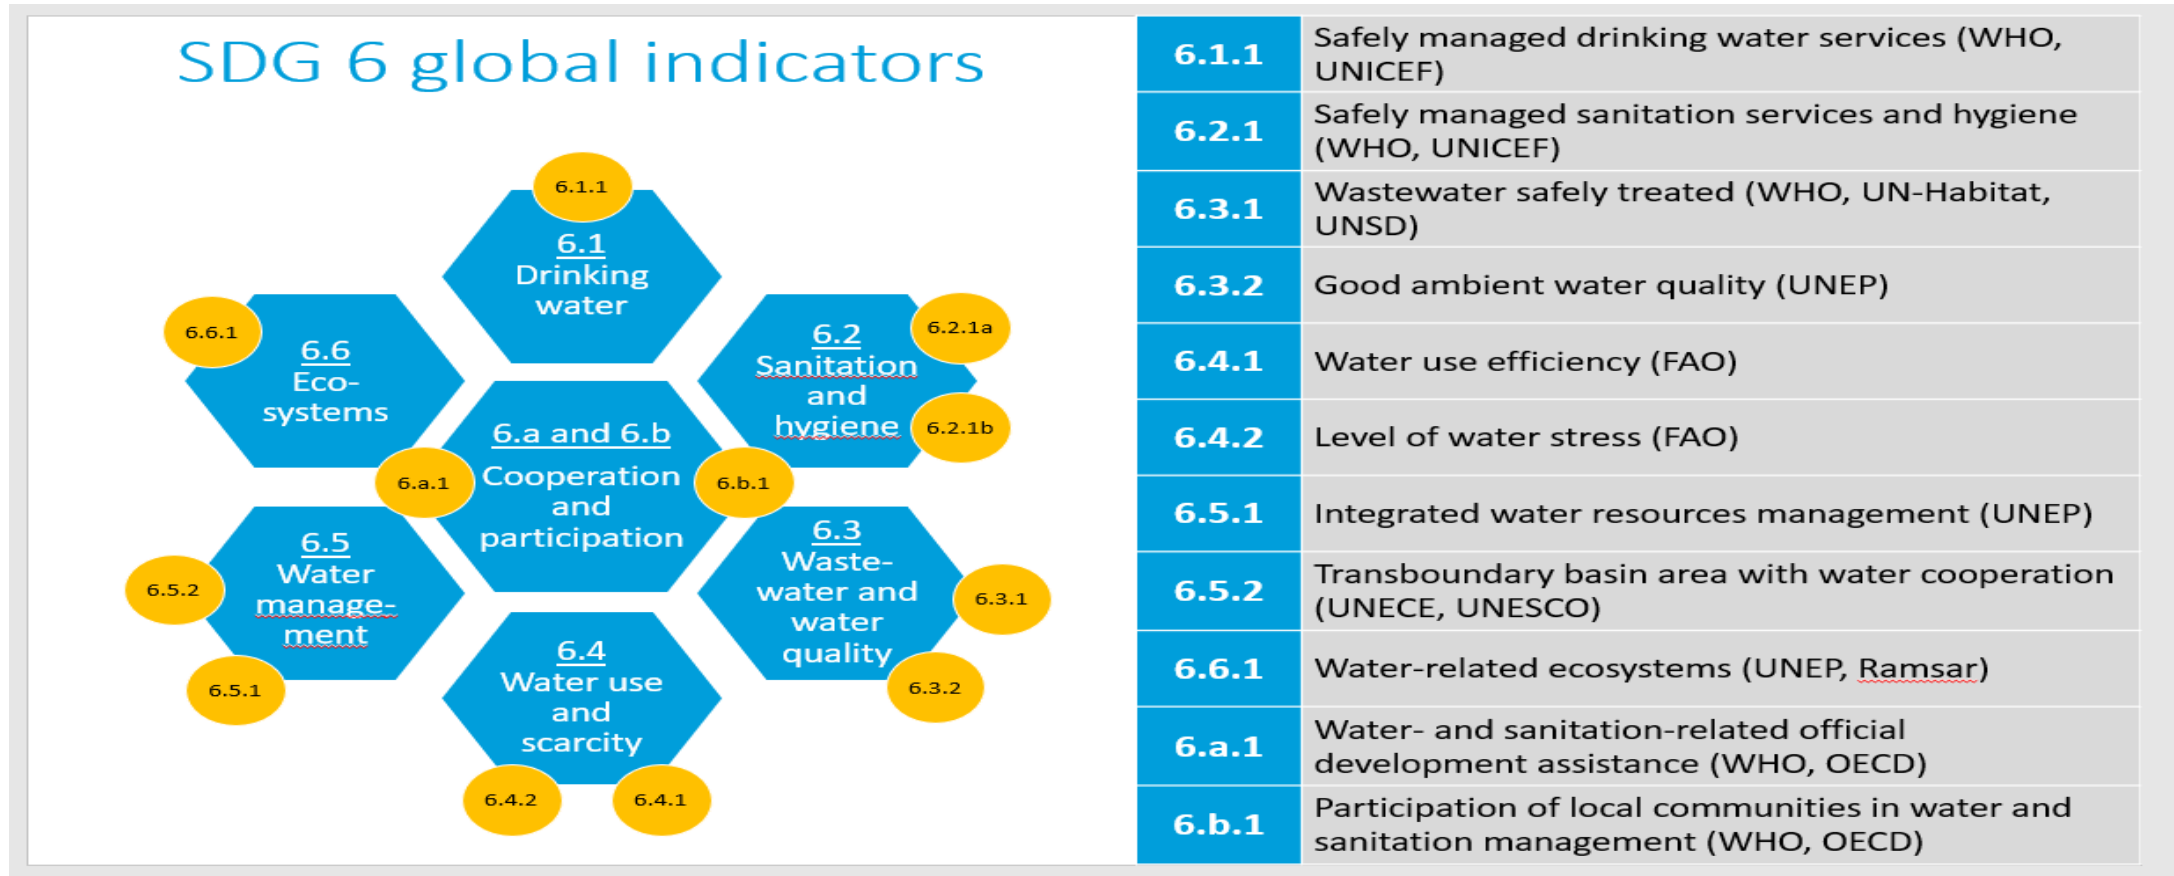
SDG 6 global indicators

6.1.1
6.1 Drinking water

6.6.1
6.6 Eco-systems

6.2 Sanitation and hygiene
6.2.1a
6.2.1b

6.a and 6.b Cooperation and participation
6.a.1
6.b.1

6.5 Water manage-ment
6.5.2
6.5.1

6.3 Waste-water and water quality
6.3.1
6.3.2

6.4 Water use and scarcity
6.4.2
6.4.1

| | |
|---|---|
| 6.1.1 | Safely managed drinking water services (WHO, UNICEF) |
| 6.2.1 | Safely managed sanitation services and hygiene (WHO, UNICEF) |
| 6.3.1 | Wastewater safely treated (WHO, UN-Habitat, UNSD) |
| 6.3.2 | Good ambient water quality (UNEP) |
| 6.4.1 | Water use efficiency (FAO) |
| 6.4.2 | Level of water stress (FAO) |
| 6.5.1 | Integrated water resources management (UNEP) |
| 6.5.2 | Transboundary basin area with water cooperation (UNECE, UNESCO) |
| 6.6.1 | Water-related ecosystems (UNEP, Ramsar) |
| 6.a.1 | Water- and sanitation-related official development assistance (WHO, OECD) |
| 6.b.1 | Participation of local communities in water and sanitation management (WHO, OECD) |